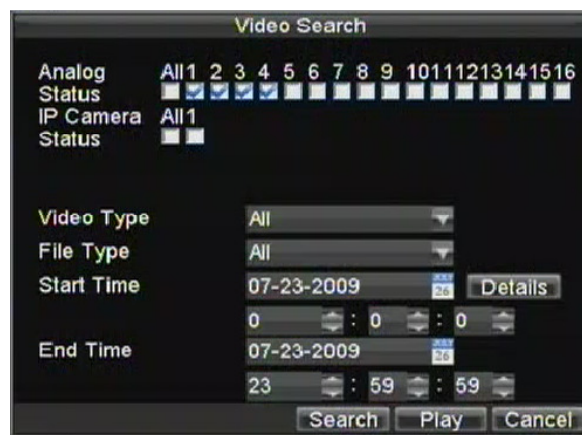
Video Search

Analog Status
All 1 2 3 4 5 6 7 8 9 10 11 12 13 14 15 16
IP Camera Status
All 1

Video Type
All
File Type
All
Start Time
07-23-2009
26
Details
0 : 0 : 0
End Time
07-23-2009
26
23 : 59 : 59

Search
Play
Cancel